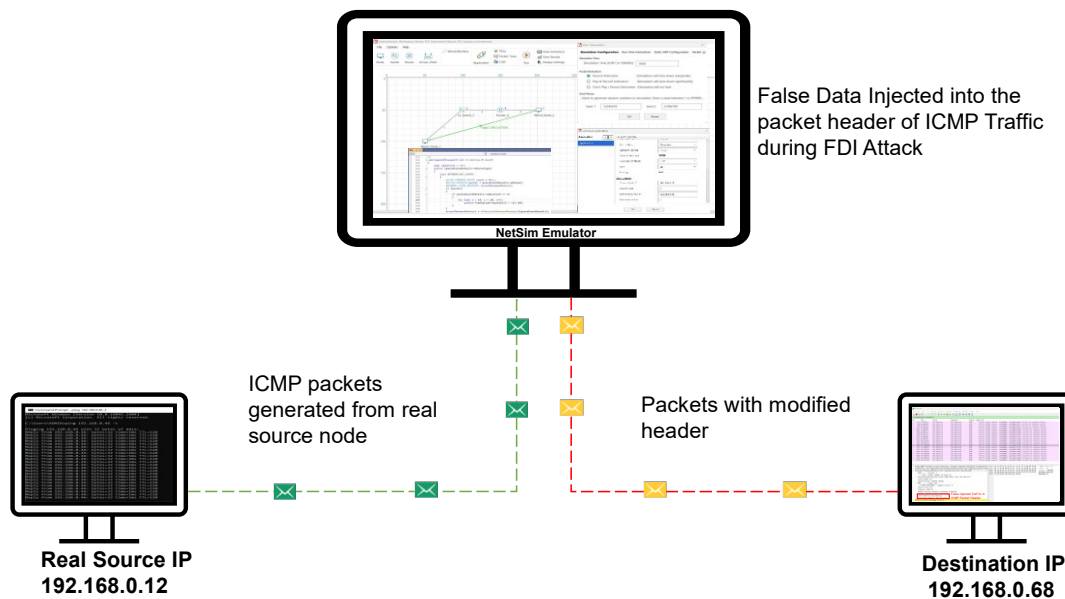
False Data Injected into the packet header of ICMP Traffic during FDI Attack

NetSim Emulator

ICMP packets generated from real source node

Packets with modified header

Real Source IP
192.168.0.12

Destination IP
192.168.0.68